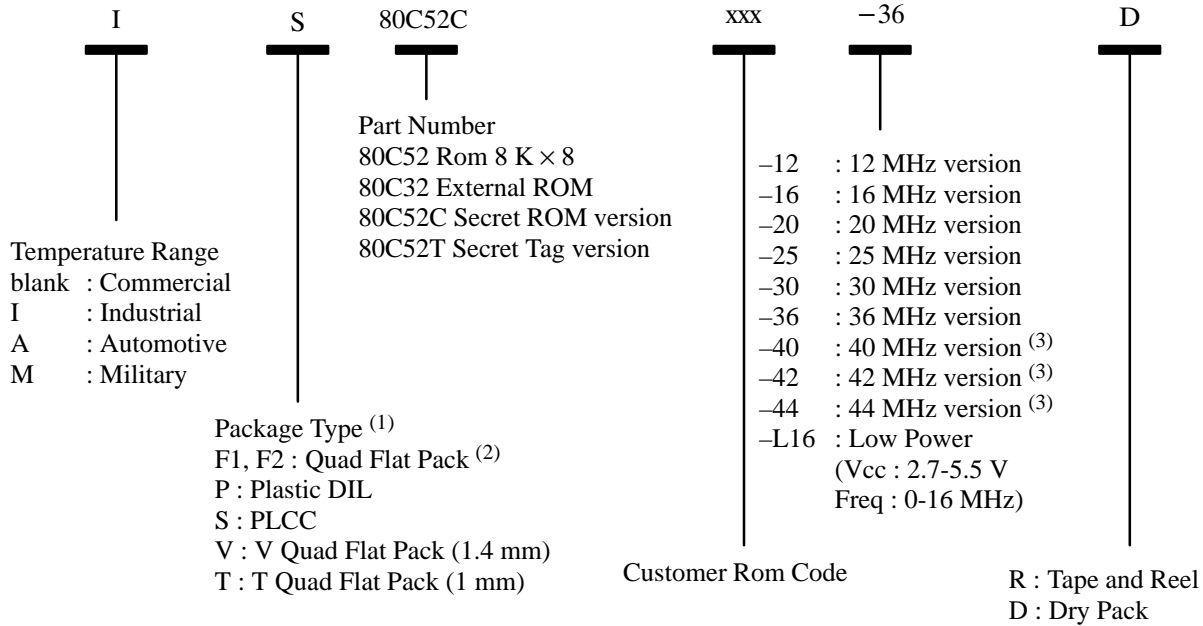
I S 80C52C xxx −36 D

Part Number
80C52 Rom 8 K $\times$ 8
80C32 External ROM
80C52C Secret ROM version
80C52T Secret Tag version

Temperature Range
blank : Commercial
I : Industrial
A : Automotive
M : Military

Package Type $^{(1)}$
F1, F2 : Quad Flat Pack $^{(2)}$
P : Plastic DIL
S : PLCC
V : V Quad Flat Pack (1.4 mm)
T : T Quad Flat Pack (1 mm)

–12 : 12 MHz version
–16 : 16 MHz version
–20 : 20 MHz version
–25 : 25 MHz version
–30 : 30 MHz version
–36 : 36 MHz version
–40 : 40 MHz version $^{(3)}$
–42 : 42 MHz version $^{(3)}$
–44 : 44 MHz version $^{(3)}$
–L16 : Low Power
(Vcc : 2.7-5.5 V
Freq : 0-16 MHz)

Customer Rom Code

R : Tape and Reel
D : Dry Pack